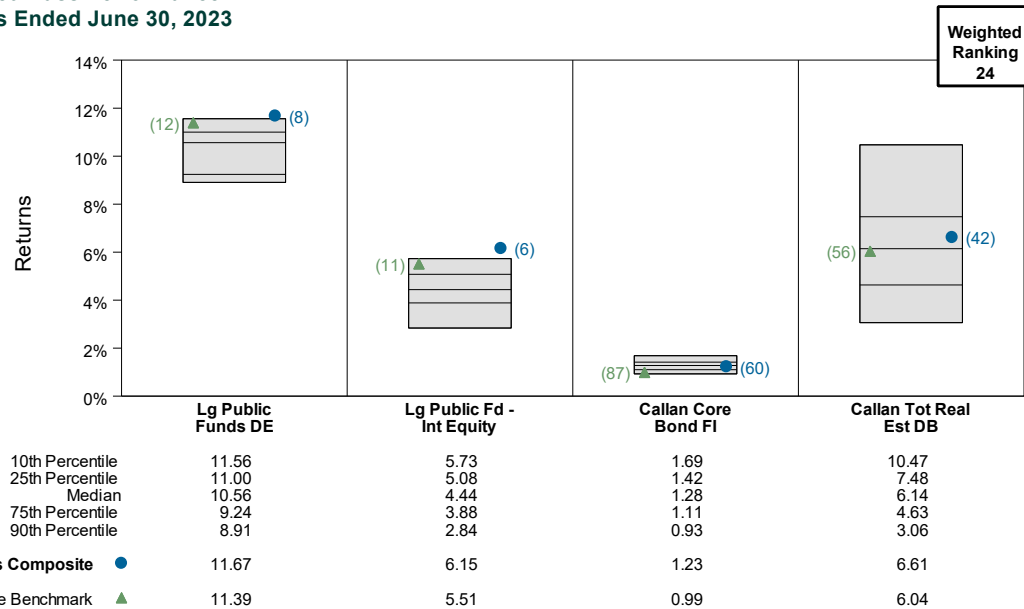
s Ended June 30, 2023

Weighted Ranking 24

14%
12%
10%
8%
6%
4%
2%
0%

Returns

(12) (8)
(11) (6)
(87) (60)
(56) (42)

| | Lg Public Funds DE | Lg Public Fd - Int Equity | Callan Core Bond FI | Callan Tot Real Est DB |
|---|---|---|---|---|
| 10th Percentile | 11.56 | 5.73 | 1.69 | 10.47 |
| 25th Percentile | 11.00 | 5.08 | 1.42 | 7.48 |
| Median | 10.56 | 4.44 | 1.28 | 6.14 |
| 75th Percentile | 9.24 | 3.88 | 1.11 | 4.63 |
| 90th Percentile | 8.91 | 2.84 | 0.93 | 3.06 |
| s Composite | 11.67 | 6.15 | 1.23 | 6.61 |
| e Benchmark | 11.39 | 5.51 | 0.99 | 6.04 |